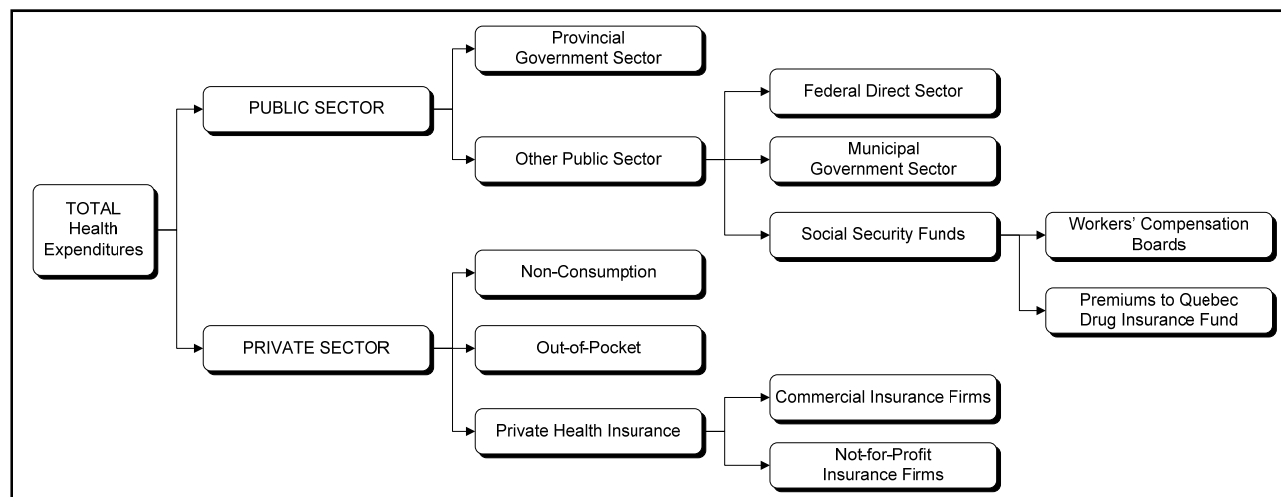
TOTAL Health Expenditures

PUBLIC SECTOR

Provincial Government Sector

Other Public Sector

Federal Direct Sector

Municipal Government Sector

Social Security Funds

Workers' Compensation Boards

Premiums to Quebec Drug Insurance Fund

PRIVATE SECTOR

Non-Consumption

Out-of-Pocket

Private Health Insurance

Commercial Insurance Firms

Not-for-Profit Insurance Firms